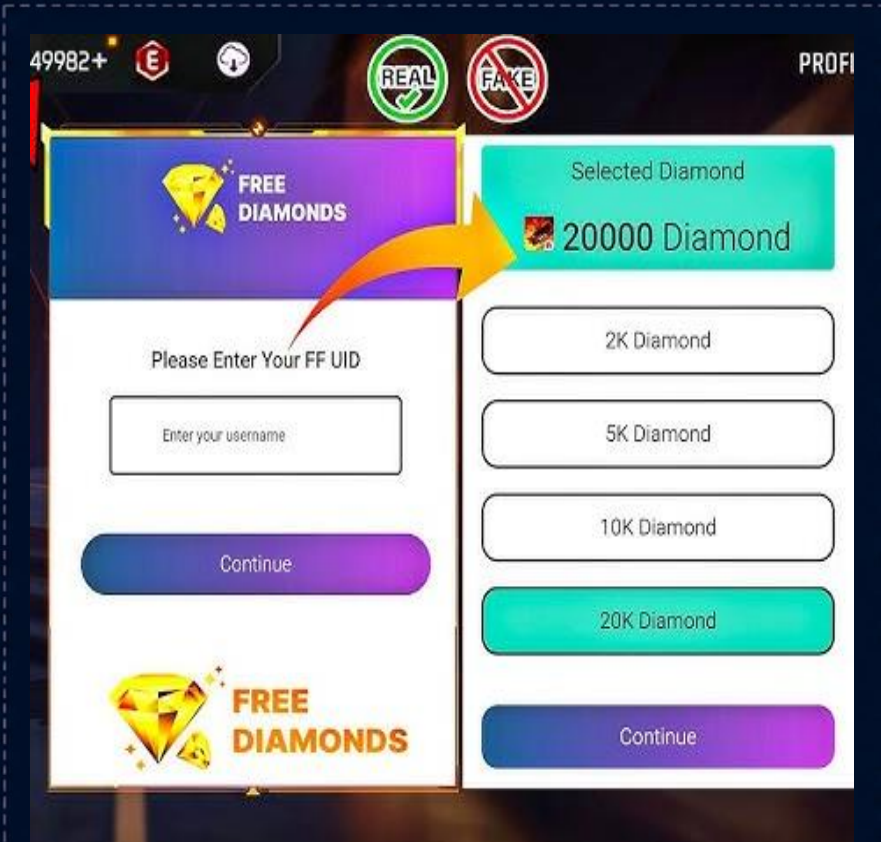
49982+ E

REAL FAKE

PROFI

FREE DIAMONDS

Please Enter Your FF UID

Enter your username

Continue

FREE DIAMONDS

Selected Diamond

20000 Diamond

2K Diamond

5K Diamond

10K Diamond

20K Diamond

Continue